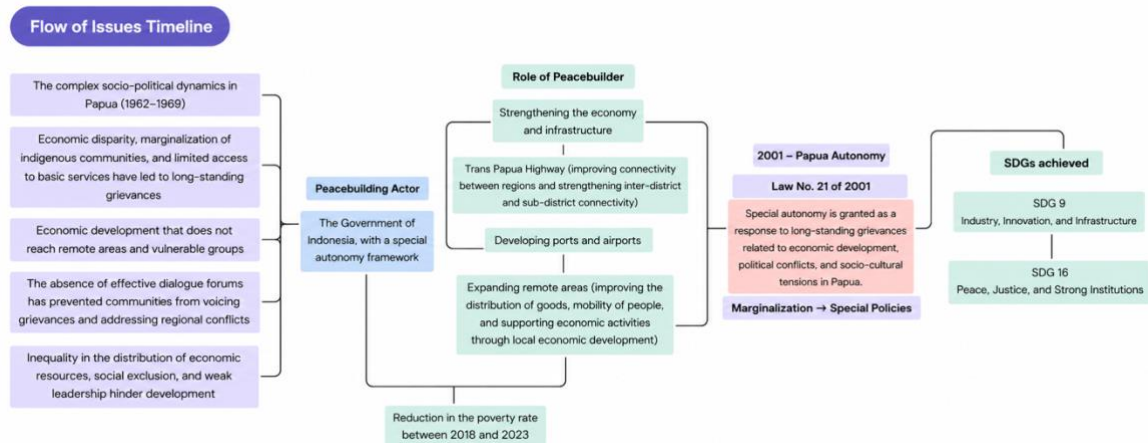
Flow of Issues Timeline

The complex socio-political dynamics in Papua (1962–1969)

Economic disparity, marginalization of indigenous communities, and limited access to basic services have led to long-standing grievances

Economic development that does not reach remote areas and vulnerable groups

The absence of effective dialogue forums has prevented communities from voicing grievances and addressing regional conflicts

Inequality in the distribution of economic resources, social exclusion, and weak leadership hinder development

Peacebuilding Actor

The Government of Indonesia, with a special autonomy framework

Role of Peacebuilder

Strengthening the economy and infrastructure

Trans Papua Highway (improving connectivity between regions and strengthening inter-district and sub-district connectivity)

Developing ports and airports

Expanding remote areas (improving the distribution of goods, mobility of people, and supporting economic activities through local economic development)

Reduction in the poverty rate between 2018 and 2023

2001 – Papua Autonomy

Law No. 21 of 2001

Special autonomy is granted as a response to long-standing grievances related to economic development, political conflicts, and socio-cultural tensions in Papua.

Marginalization → Special Policies

SDGs achieved

SDG 9
Industry, Innovation, and Infrastructure

SDG 16
Peace, Justice, and Strong Institutions